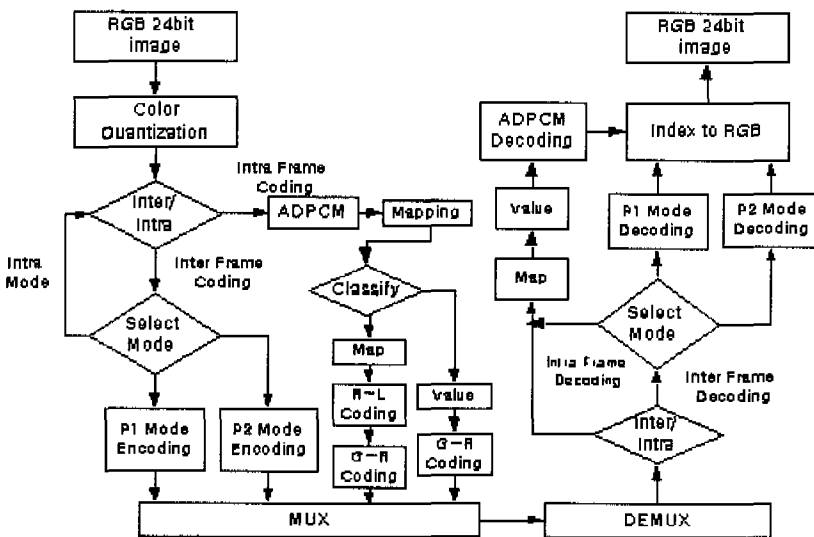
RGB 24bit image

Color Quantization

Inter/ Intra

Intra Frame Coding

ADPCM

Mapping

Intra Mode

Inter Frame Coding

Classify

Select Mode

Map

R-L Coding

Value

G-R Coding

G-R Coding

P1 Mode Encoding

P2 Mode Encoding

MUX

DEMUX

RGB 24bit image

ADPCM Decoding

Index to RGB

Value

P1 Mode Decoding

P2 Mode Decoding

Map

Select Mode

Intra Frame Decoding

Inter Frame Decoding

Inter/ Intra